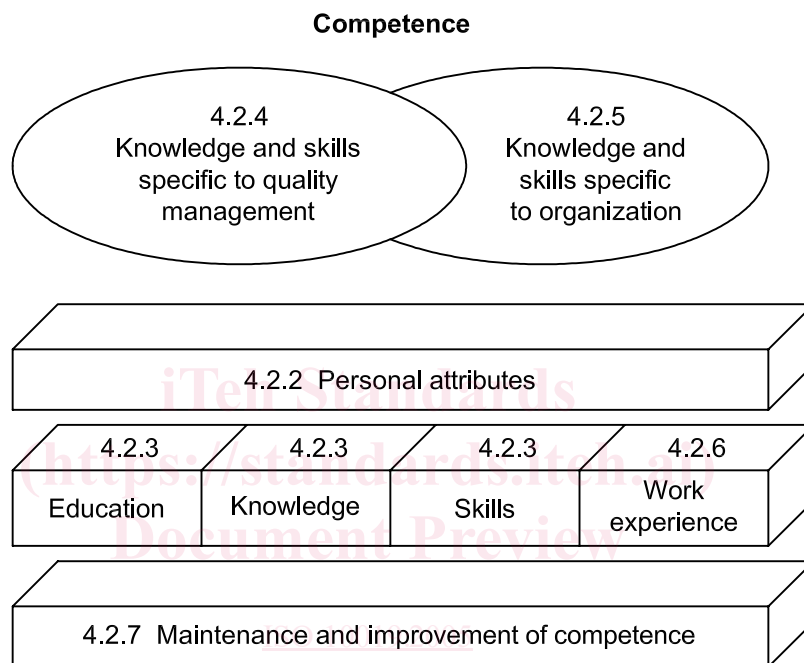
Competence

4.2.4
Knowledge and skills specific to quality management

4.2.5
Knowledge and skills specific to organization

4.2.2 Personal attributes

4.2.3
Education

4.2.3
Knowledge

4.2.3
Skills

4.2.6
Work experience

4.2.7 Maintenance and improvement of competence

iTeh Standards
(https://standards.iteh.ai)
Document Preview